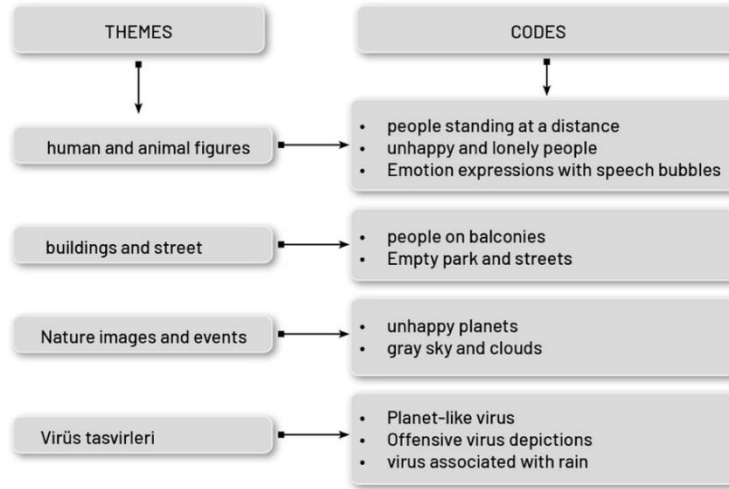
THEMES

CODES

human and animal figures

- people standing at a distance
- unhappy and lonely people
- Emotion expressions with speech bubbles

buildings and street

- people on balconies
- Empty park and streets

Nature images and events

- unhappy planets
- gray sky and clouds

Virüs tasvirleri

- Planet-like virus
- Offensive virus depictions
- virus associated with rain